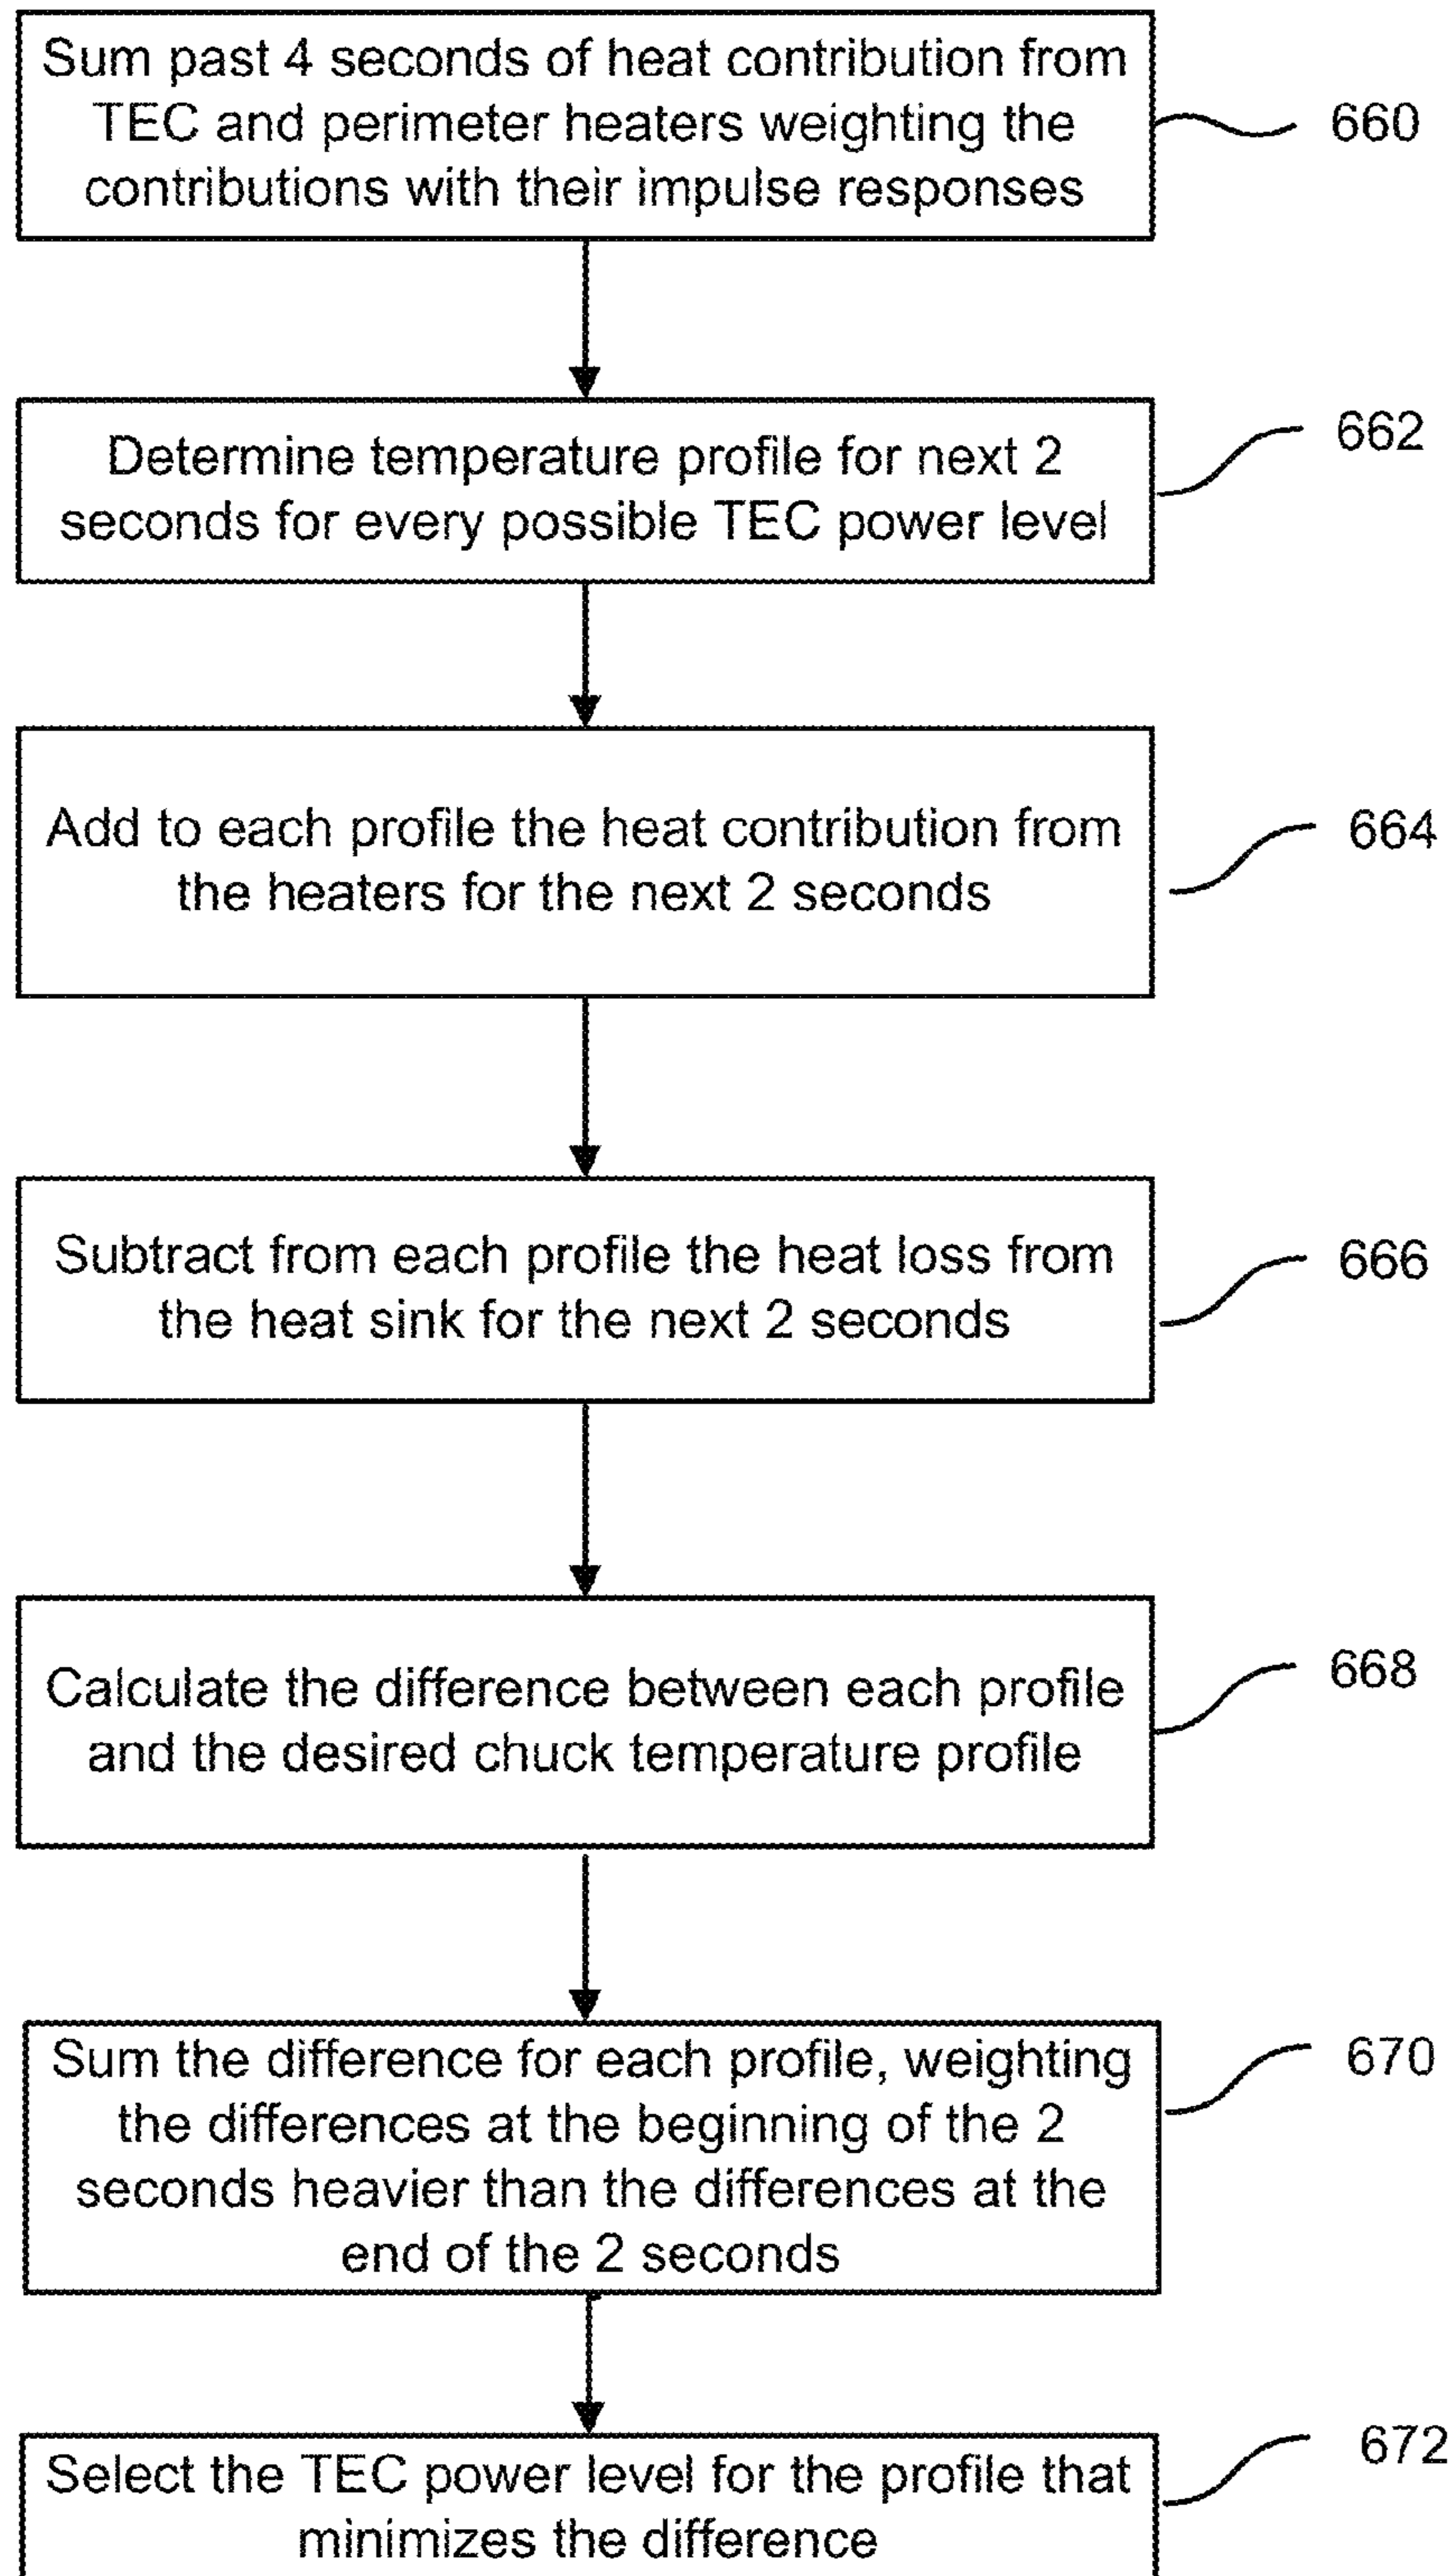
Sum past 4 seconds of heat contribution from TEC and perimeter heaters weighting the contributions with their impulse responses

660

Determine temperature profile for next 2 seconds for every possible TEC power level

662

Add to each profile the heat contribution from the heaters for the next 2 seconds

664

Subtract from each profile the heat loss from the heat sink for the next 2 seconds

666

Calculate the difference between each profile and the desired chuck temperature profile

668

Sum the difference for each profile, weighting the differences at the beginning of the 2 seconds heavier than the differences at the end of the 2 seconds

670

Select the TEC power level for the profile that minimizes the difference

672